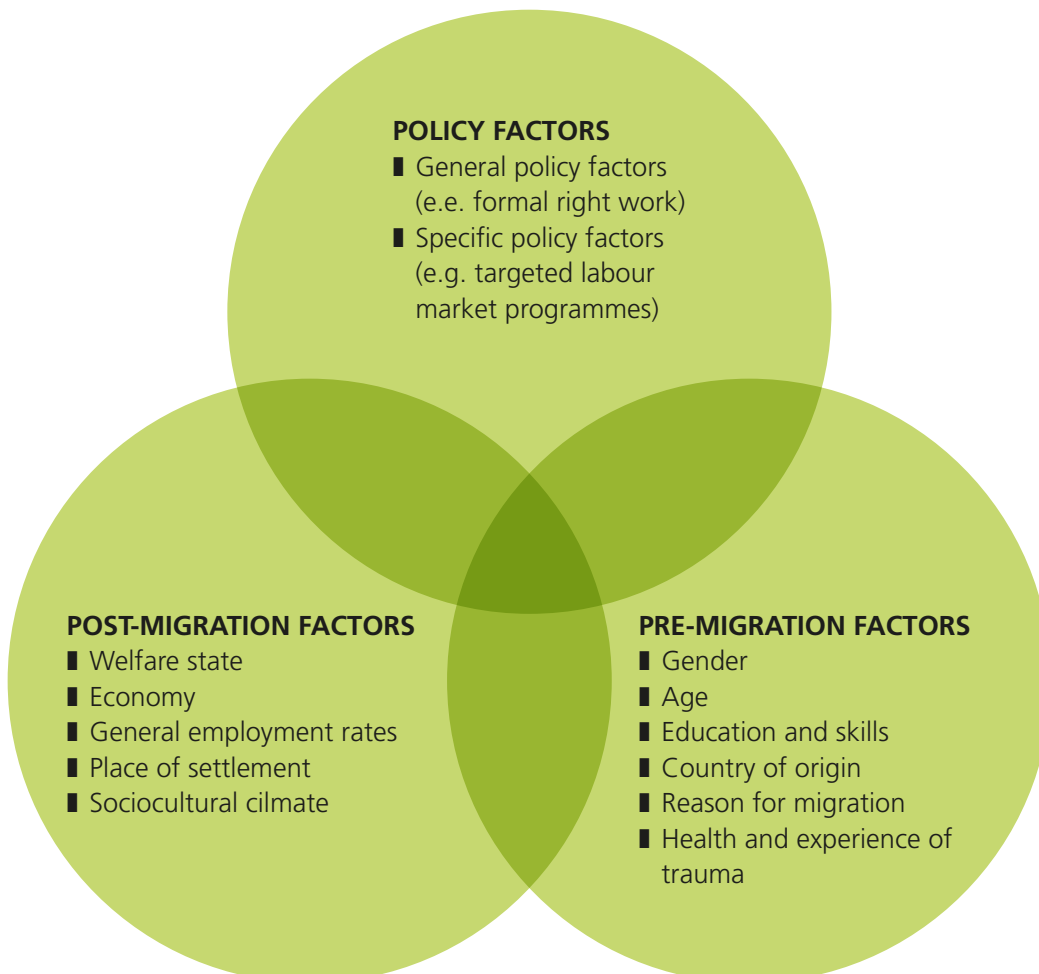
POLICY FACTORS
▮ General policy factors (e.e. formal right work)
▮ Specific policy factors (e.g. targeted labour market programmes)

POST-MIGRATION FACTORS
▮ Welfare state
▮ Economy
▮ General employment rates
▮ Place of settlement
▮ Sociocultural cilmate

PRE-MIGRATION FACTORS
▮ Gender
▮ Age
▮ Education and skills
▮ Country of origin
▮ Reason for migration
▮ Health and experience of trauma